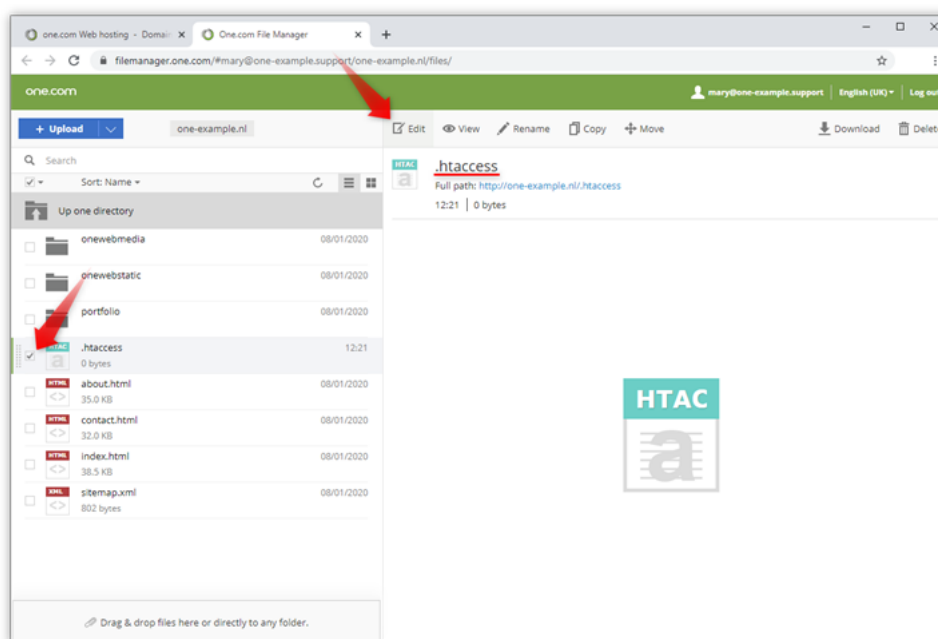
one.com Web hosting - Domai ×
One.com File Manager ×
+
filemanager.one.com/#mary@one-example.support/one-example.nl/files/
one.com
mary@one-example.support
English (UK)
Log out
Upload
one-example.nl
Edit
View
Rename
Copy
Move
Download
Delet
Search
Sort: Name
Up one directory
onewebmedia 08/01/2020
onewebstatic 08/01/2020
portfolio 08/01/2020
HTAC
.htaccess 12:21
0 bytes
HTML
about.html 08/01/2020
35.0 KB
HTML
contact.html 08/01/2020
32.0 KB
HTML
index.html 08/01/2020
38.5 KB
XML
sitemap.xml 08/01/2020
802 bytes
Drag & drop files here or directly to any folder.
HTAC
.htaccess
Full path: http://one-example.nl/.htaccess
12:21 | 0 bytes
HTAC